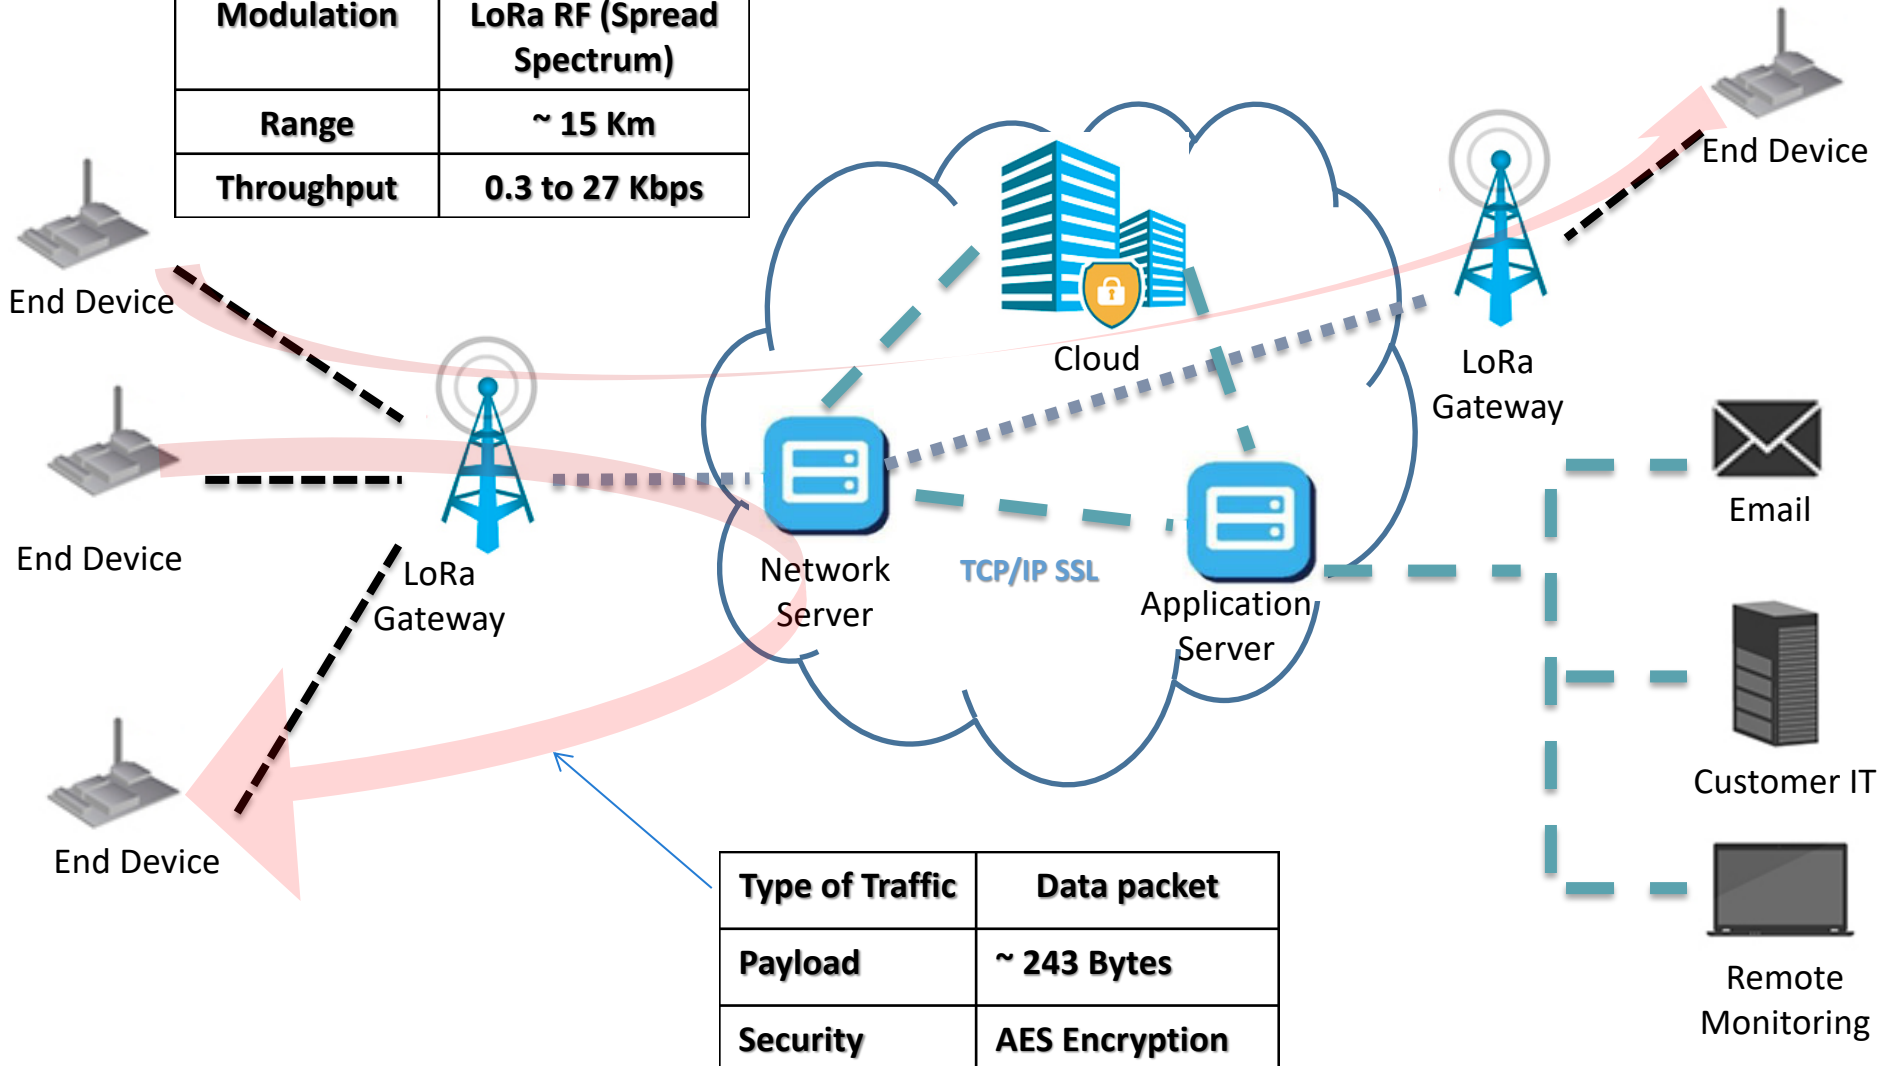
| Modulation | LoRa RF (Spread Spectrum) |
|---|---|
| Range | ~ 15 Km |
| Throughput | 0.3 to 27 Kbps |

End Device

End Device

End Device

LoRa Gateway

Cloud

Network Server

TCP/IP SSL

Application Server

LoRa Gateway

End Device

Email

Customer IT

Remote Monitoring

| Type of Traffic | Data packet |
|---|---|
| Payload | ~ 243 Bytes |
| Security | AES Encryption |